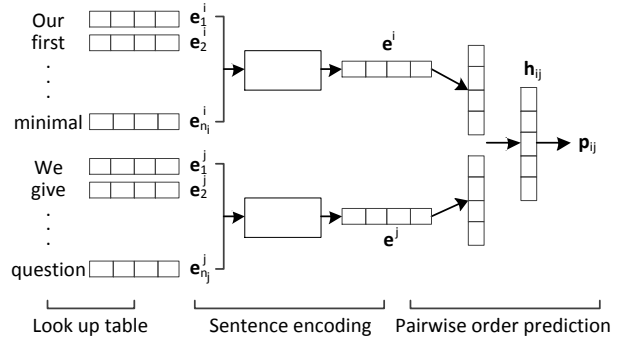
Our $\mathbf{e}_1^i$
first $\mathbf{e}_2^i$
.
.
.
minimal $\mathbf{e}_{n_i}^i$

$\mathbf{e}^i$

$\mathbf{h}_{ij}$

$\mathbf{p}_{ij}$

We $\mathbf{e}_1^j$
give $\mathbf{e}_2^j$
.
.
.
question $\mathbf{e}_{n_j}^j$

$\mathbf{e}^j$

Look up table
Sentence encoding
Pairwise order prediction